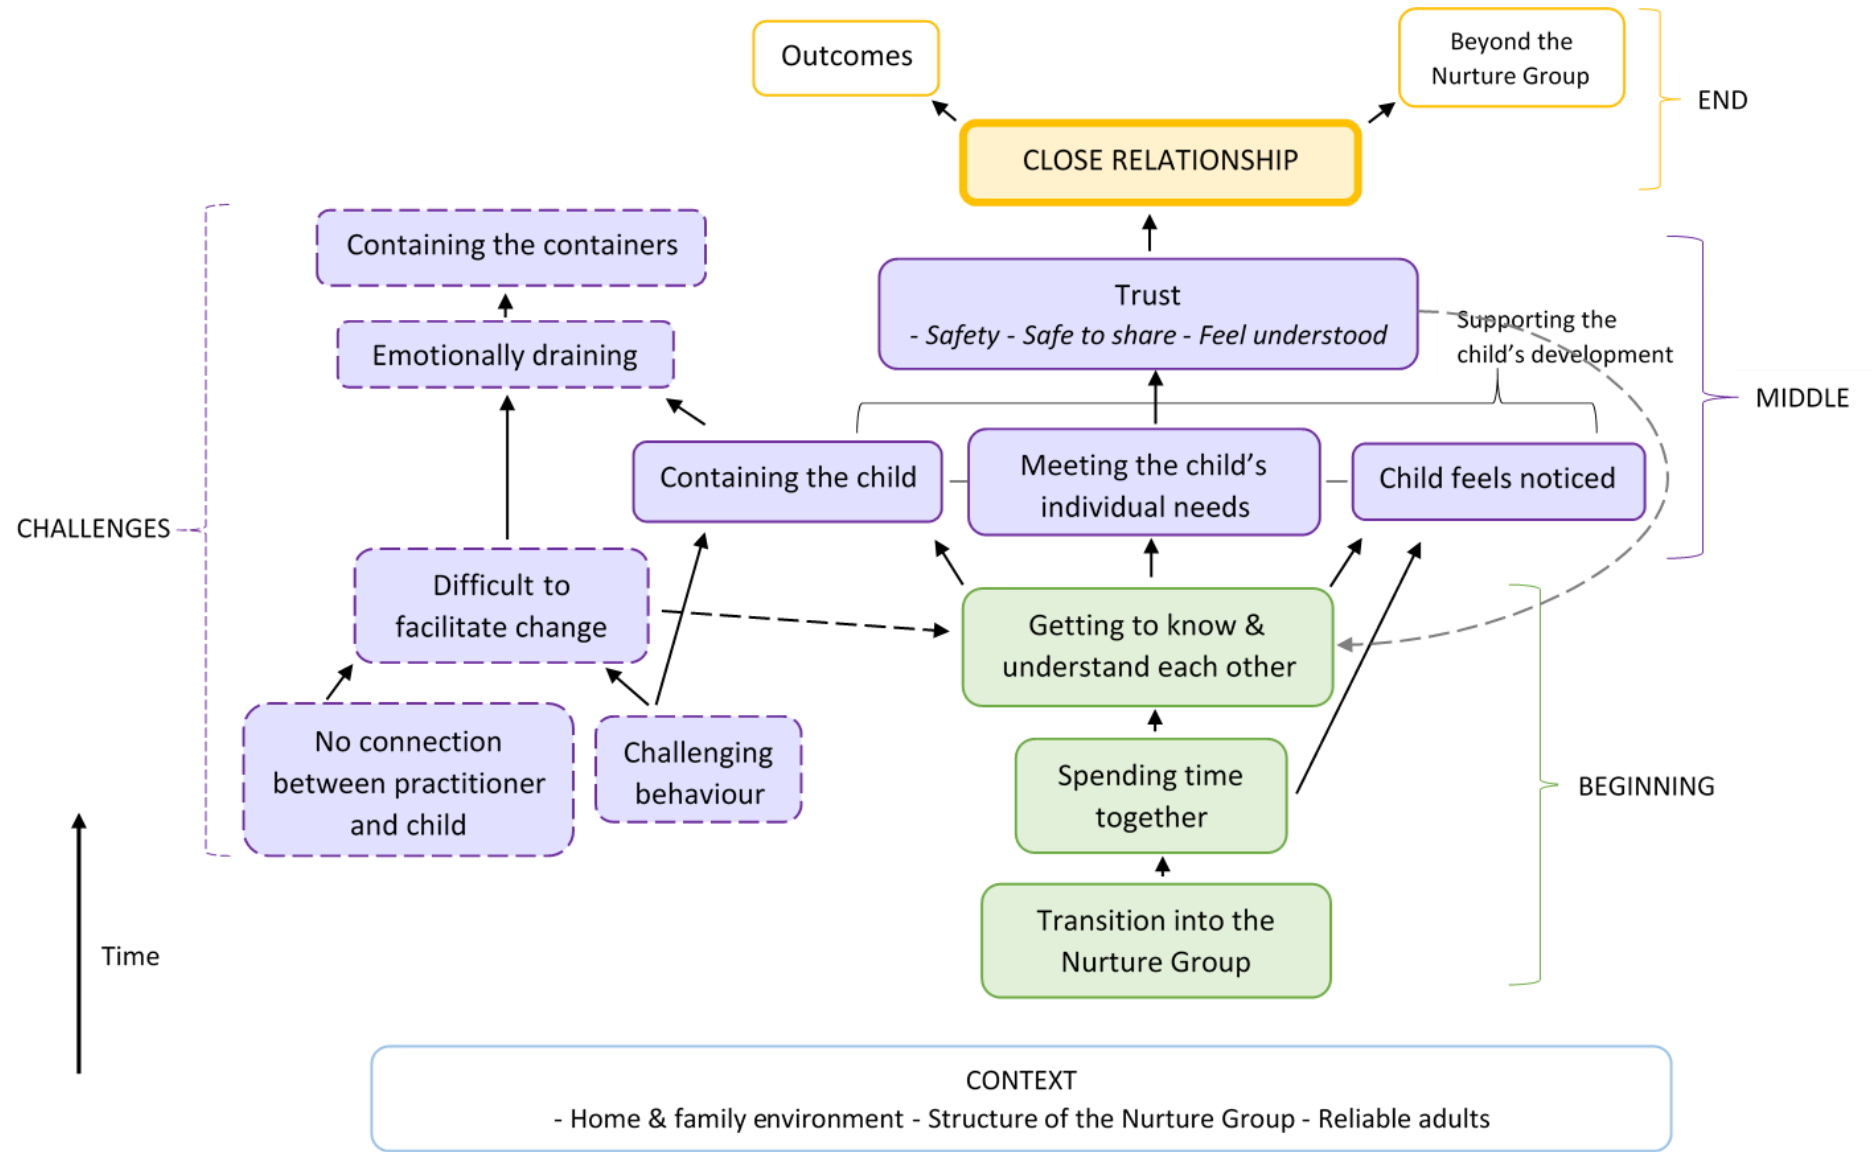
Outcomes

Beyond the Nurture Group

END

CLOSE RELATIONSHIP

Containing the containers

Trust
- *Safety* - *Safe to share* - *Feel understood*

Supporting the child's development

MIDDLE

Emotionally draining

Containing the child

Meeting the child's individual needs

Child feels noticed

CHALLENGES

Difficult to facilitate change

Getting to know & understand each other

No connection between practitioner and child

Challenging behaviour

Spending time together

BEGINNING

Time

Transition into the Nurture Group

CONTEXT
- Home & family environment - Structure of the Nurture Group - Reliable adults